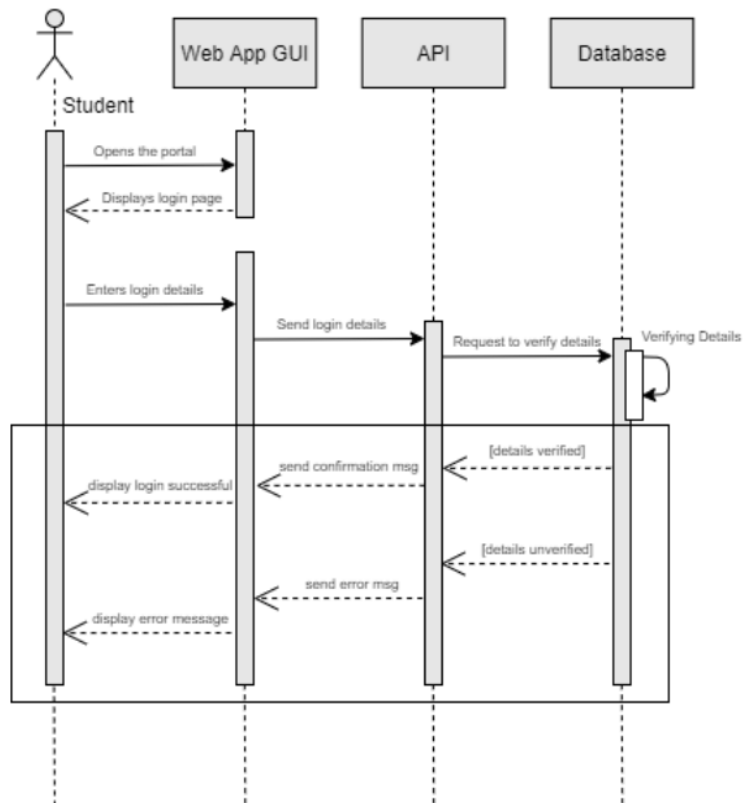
Student

Web App GUI

API

Database

Opens the portal

Displays login page

Enters login details

Send login details

Request to verify details

Verifying Details

[details verified]

send confirmation msg

display login successful

[details unverified]

send error msg

display error message